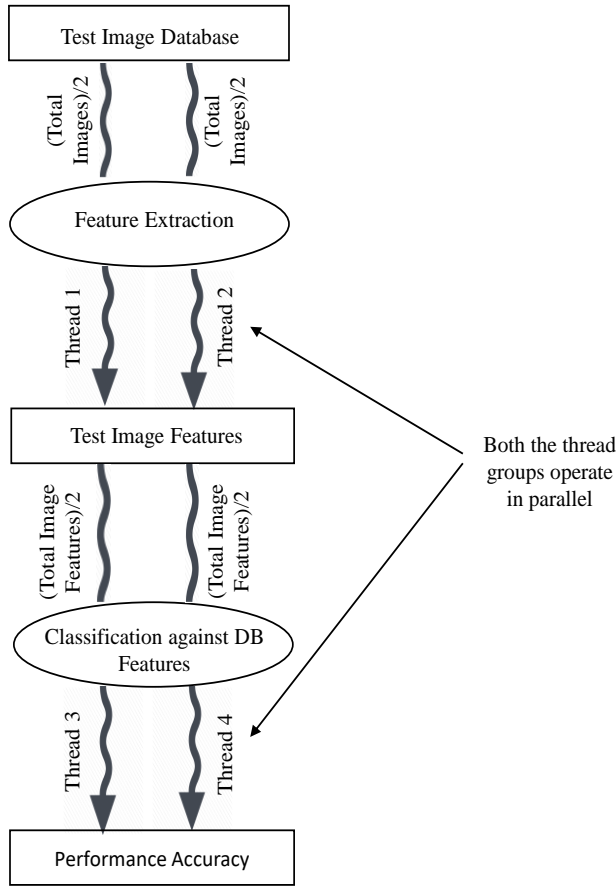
Test Image Database

(Total Images)/2

(Total Images)/2

Feature Extraction

Thread 1

Thread 2

Test Image Features

Both the thread groups operate in parallel

(Total Image Features)/2

(Total Image Features)/2

Classification against DB Features

Thread 3

Thread 4

Performance Accuracy